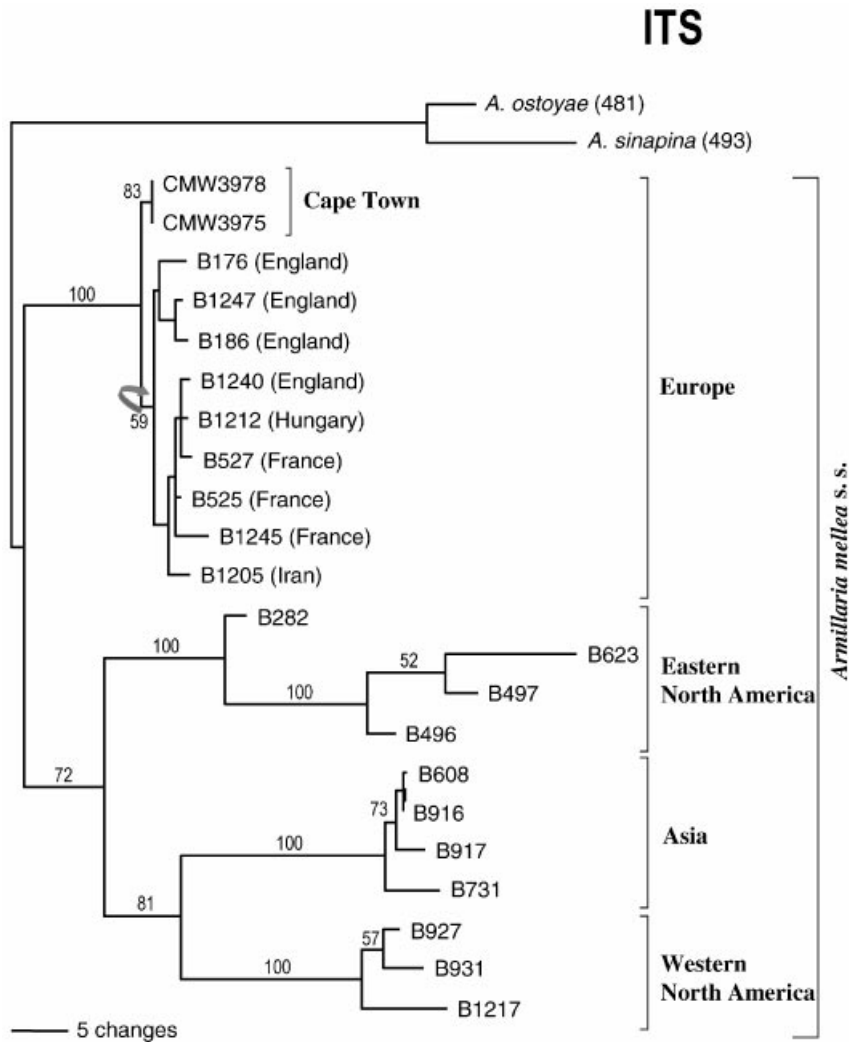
ITS

A. ostoyae (481)
A. sinapina (493)

83
CMW3978
CMW3975
Cape Town

100
B176 (England)
B1247 (England)
B186 (England)
B1240 (England)
59
B1212 (Hungary)
B527 (France)
B525 (France)
B1245 (France)
B1205 (Iran)

Europe

100
B282
52
B623
100
B497
B496

Eastern North America

72
B608
73
B916
100
B917
B731

Asia

81
57
B927
100
B931
B1217

Western North America

Armillaria mellea s. s.

5 changes